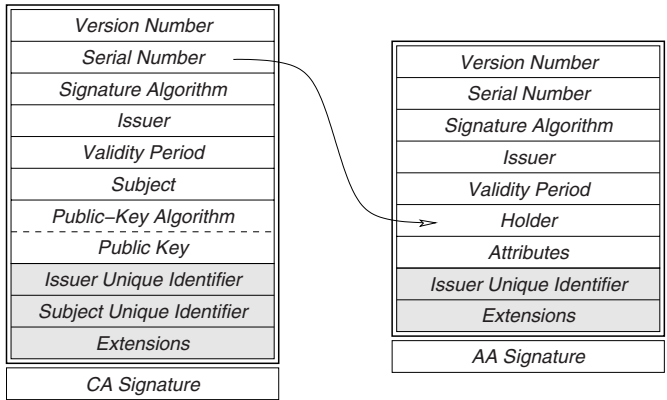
Version Number
Serial Number
Signature Algorithm
Issuer
Validity Period
Subject
Public–Key Algorithm
Public Key
Issuer Unique Identifier
Subject Unique Identifier
Extensions

CA Signature

Version Number
Serial Number
Signature Algorithm
Issuer
Validity Period
Holder
Attributes
Issuer Unique Identifier
Extensions

AA Signature